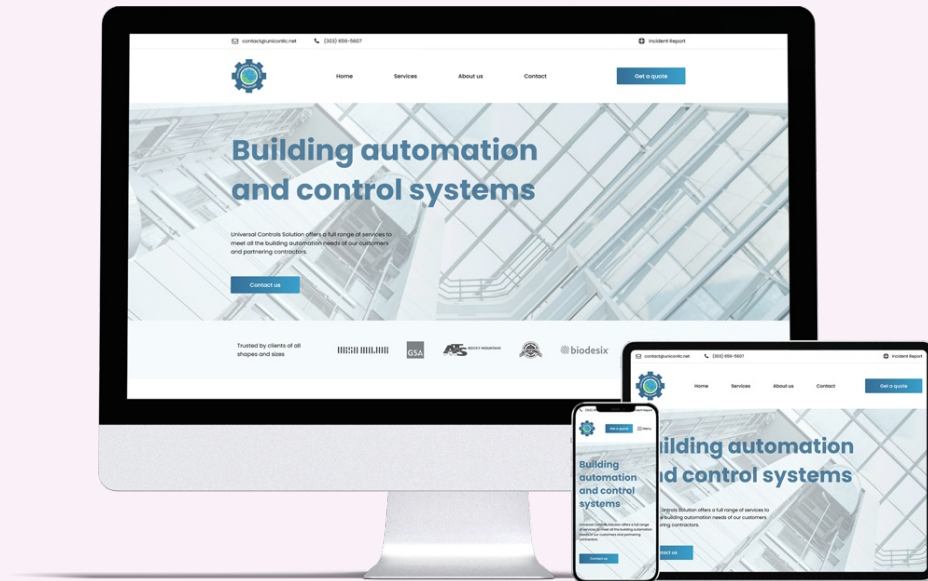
contact@unicontlc.net (303) 659-5607 Incident Report

Home Services About us Contact Get a quote

Building automation and control systems

Universal Controls Solution offers a full range of services to meet all the building automation needs of our customers and partnering contractors.

Contact us

Trusted by clients of all shapes and sizes

GSA

ROCKY MOUNTAIN

biodesix

contact@unicontlc.net (303) 659-5607 Incident Report

Home Services About us Contact Get a quote

ilding automation
d control systems

l Controls Solution offers a full range of services to
e building automation needs of our customers
ering contractors.

tact us

Get a quote Menu

Building automation and control systems

Universal Controls Solution offers a full range of services to meet all the building automation needs of our customers and partnering contractors.

Contact us